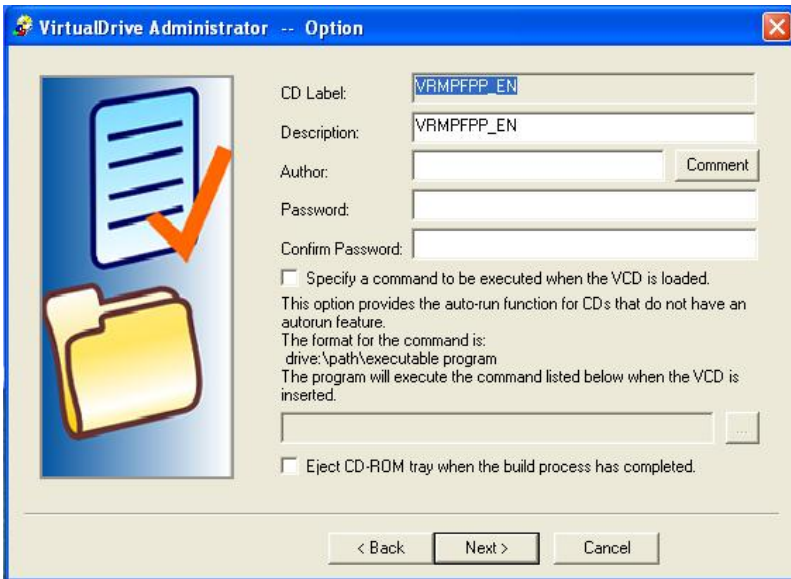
VirtualDrive Administrator -- Option

CD Label: VRMPFPP_EN
Description: VRMPFPP_EN
Author:
Comment
Password:
Confirm Password:

Specify a command to be executed when the VCD is loaded.

This option provides the auto-run function for CDs that do not have an autorun feature.
The format for the command is:
drive:\path\executable program
The program will execute the command listed below when the VCD is inserted.

...

Eject CD-ROM tray when the build process has completed.

< Back
Next >
Cancel